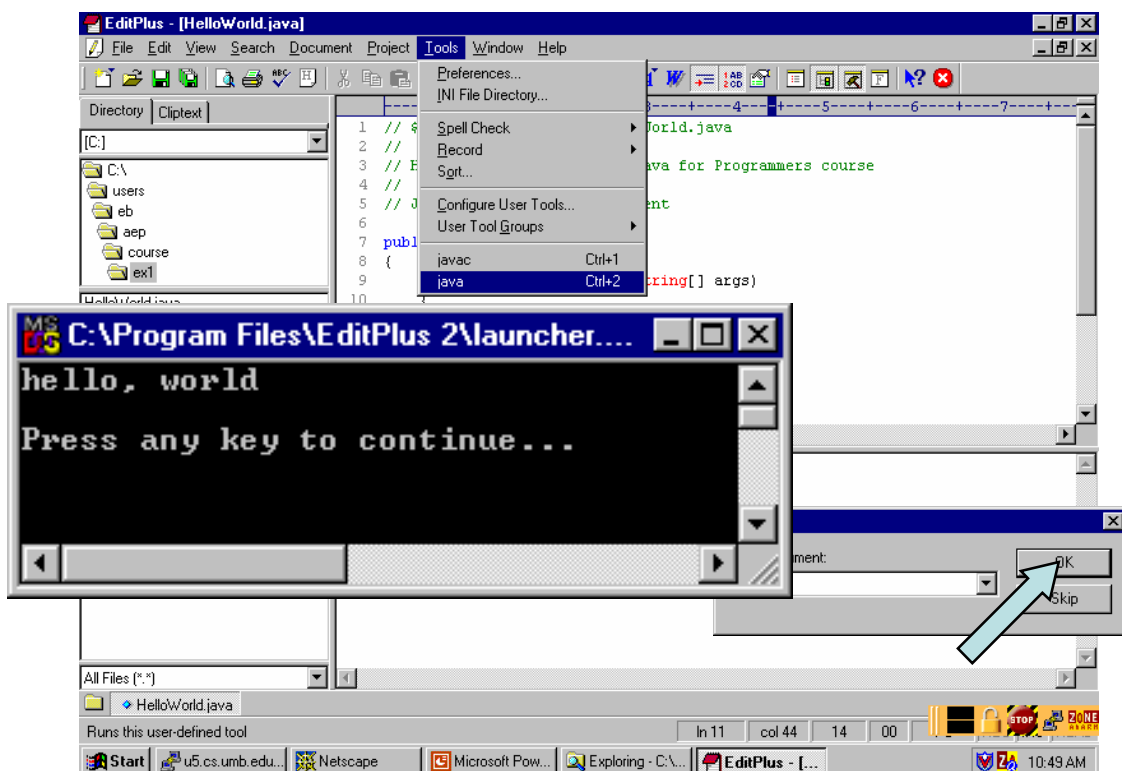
EditPlus - [HelloWorld.java]

File Edit View Search Document Project Tools Window Help

Directory Cliptext

[C:]

C:\
users
eb
aep
course
ex1

HelloWorld.java

Preferences...
INI File Directory...
Spell Check
Record
Sort...
Configure User Tools...
User Tool Groups
javac Ctrl+1
java Ctrl+2

----4----+----5----+----6----+----7----+

1 // $ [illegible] World.java
2 //
3 // H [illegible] ava for Programmers course
4 //
5 // J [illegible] ent
7 publ
8 {
9 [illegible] tring[] args)
10

C:\Program Files\EditPlus 2\launcher....

hello, world

Press any key to continue...

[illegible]ment:

OK

Skip

All Files (*.*)

HelloWorld.java

Runs this user-defined tool

ln 11 col 44 14 00

STOP ZONE

Start u5.cs.umb.edu... Netscape Microsoft Pow... Exploring - C:\... EditPlus - [...

10:49 AM